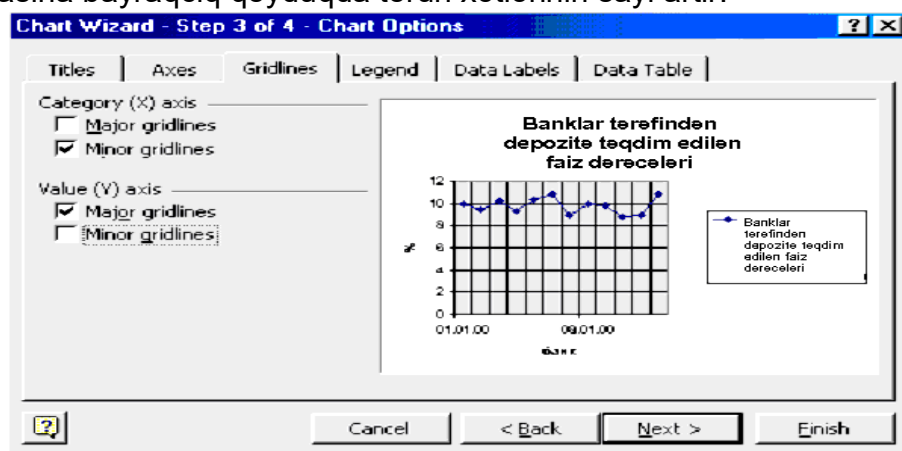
Chart Wizard - Step 3 of 4 - Chart Options

Titles | Axes | Gridlines | Legend | Data Labels | Data Table

Category (X) axis
Major gridlines
Minor gridlines

Value (Y) axis
Major gridlines
Minor gridlines

Banklar terefinden depozite teqdim edilen faiz dereceleri

12
10
8
6
4
2
0
01.01.00
09.01.00
%
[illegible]

Banklar terefinden depozite teqdim edilen faiz dereceleri

Cancel | < Back | Next > | Finish